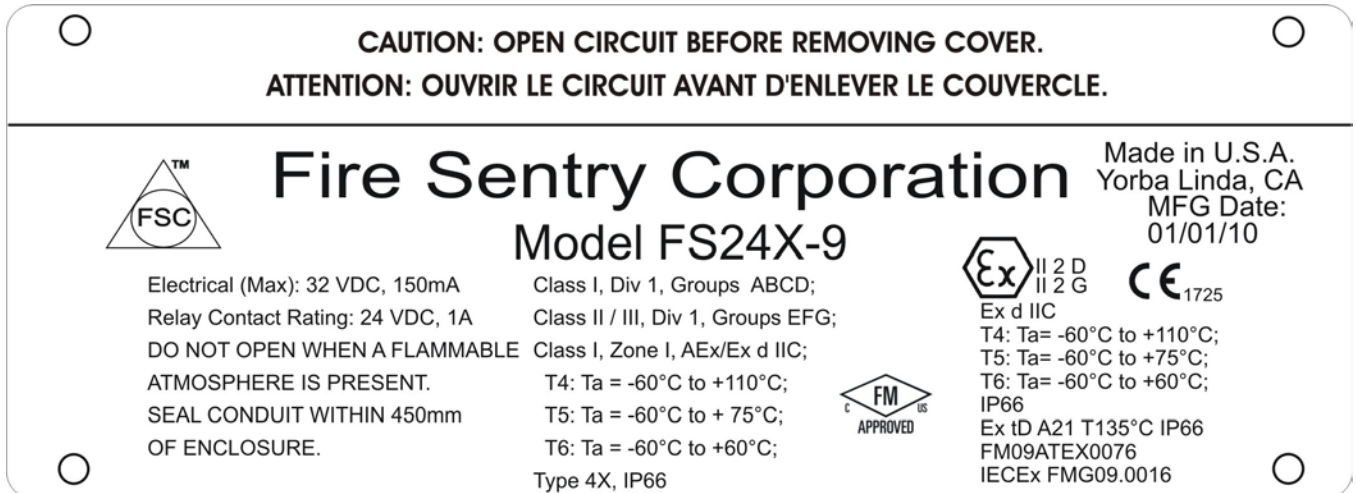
CAUTION: OPEN CIRCUIT BEFORE REMOVING COVER.
ATTENTION: OUVRIR LE CIRCUIT AVANT D'ENLEVER LE COUVERCLE.

™ FSC

Fire Sentry Corporation

Made in U.S.A.
Yorba Linda, CA
MFG Date:
01/01/10

Model FS24X-9

Electrical (Max): 32 VDC, 150mA
Relay Contact Rating: 24 VDC, 1A
DO NOT OPEN WHEN A FLAMMABLE ATMOSPHERE IS PRESENT.
SEAL CONDUIT WITHIN 450mm OF ENCLOSURE.

Class I, Div 1, Groups ABCD;
Class II / III, Div 1, Groups EFG;
Class I, Zone I, AEx/Ex d IIC;
T4: Ta = -60°C to +110°C;
T5: Ta = -60°C to + 75°C;
T6: Ta = -60°C to +60°C;
Type 4X, IP66

C FM US
APPROVED

Ex II 2 D
II 2 G
CE 1725
Ex d IIC
T4: Ta= -60°C to +110°C;
T5: Ta= -60°C to +75°C;
T6: Ta= -60°C to +60°C;
IP66
Ex tD A21 T135°C IP66
FM09ATEX0076
IECEx FMG09.0016